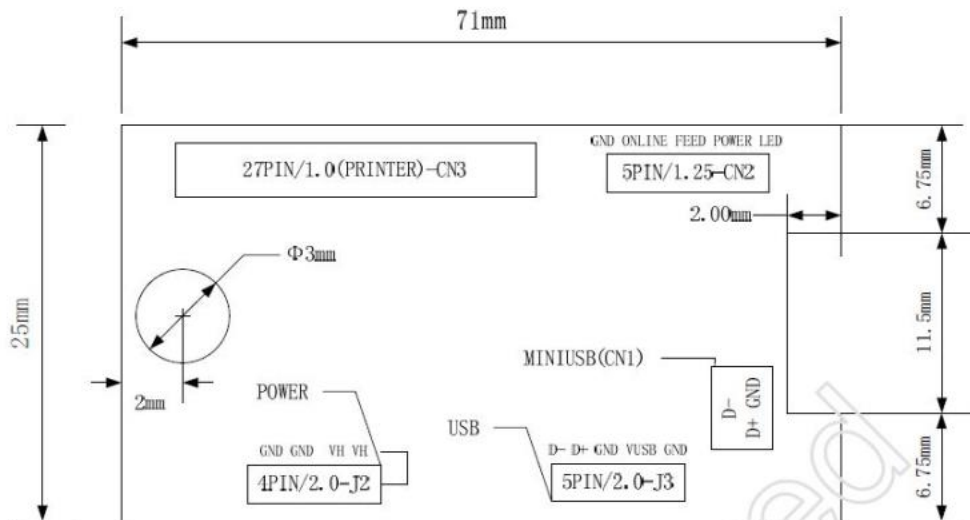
71mm

25mm

27PIN/1.0(PRINTER)-CN3

GND ONLINE FEED POWER LED

5PIN/1.25-CN2

6.75mm

2.00mm

Φ3mm

11.5mm

2mm

MINIUSB(CN1)

D- D+ GND

POWER

USB

GND GND VH VH

4PIN/2.0-J2

D- D+ GND VUSB GND

5PIN/2.0-J3

6.75mm